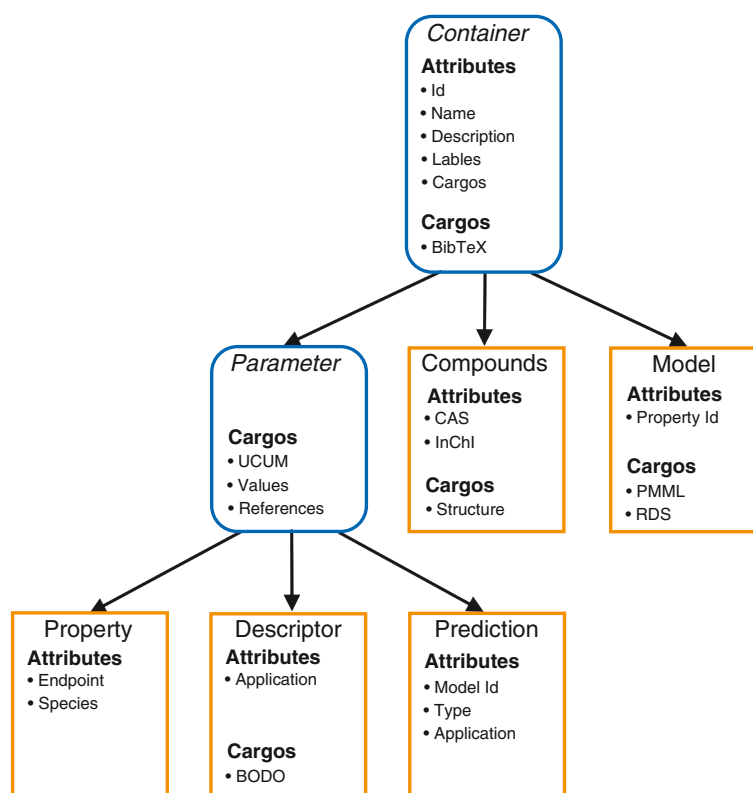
Container
Attributes
• Id
• Name
• Description
• Lables
• Cargos

Cargos
• BibTeX

Parameter

Cargos
• UCUM
• Values
• References

Compounds
Attributes
• CAS
• InChI

Cargos
• Structure

Model
Attributes
• Property Id

Cargos
• PMML
• RDS

Property
Attributes
• Endpoint
• Species

Descriptor
Attributes
• Application

Cargos
• BODO

Prediction
Attributes
• Model Id
• Type
• Application